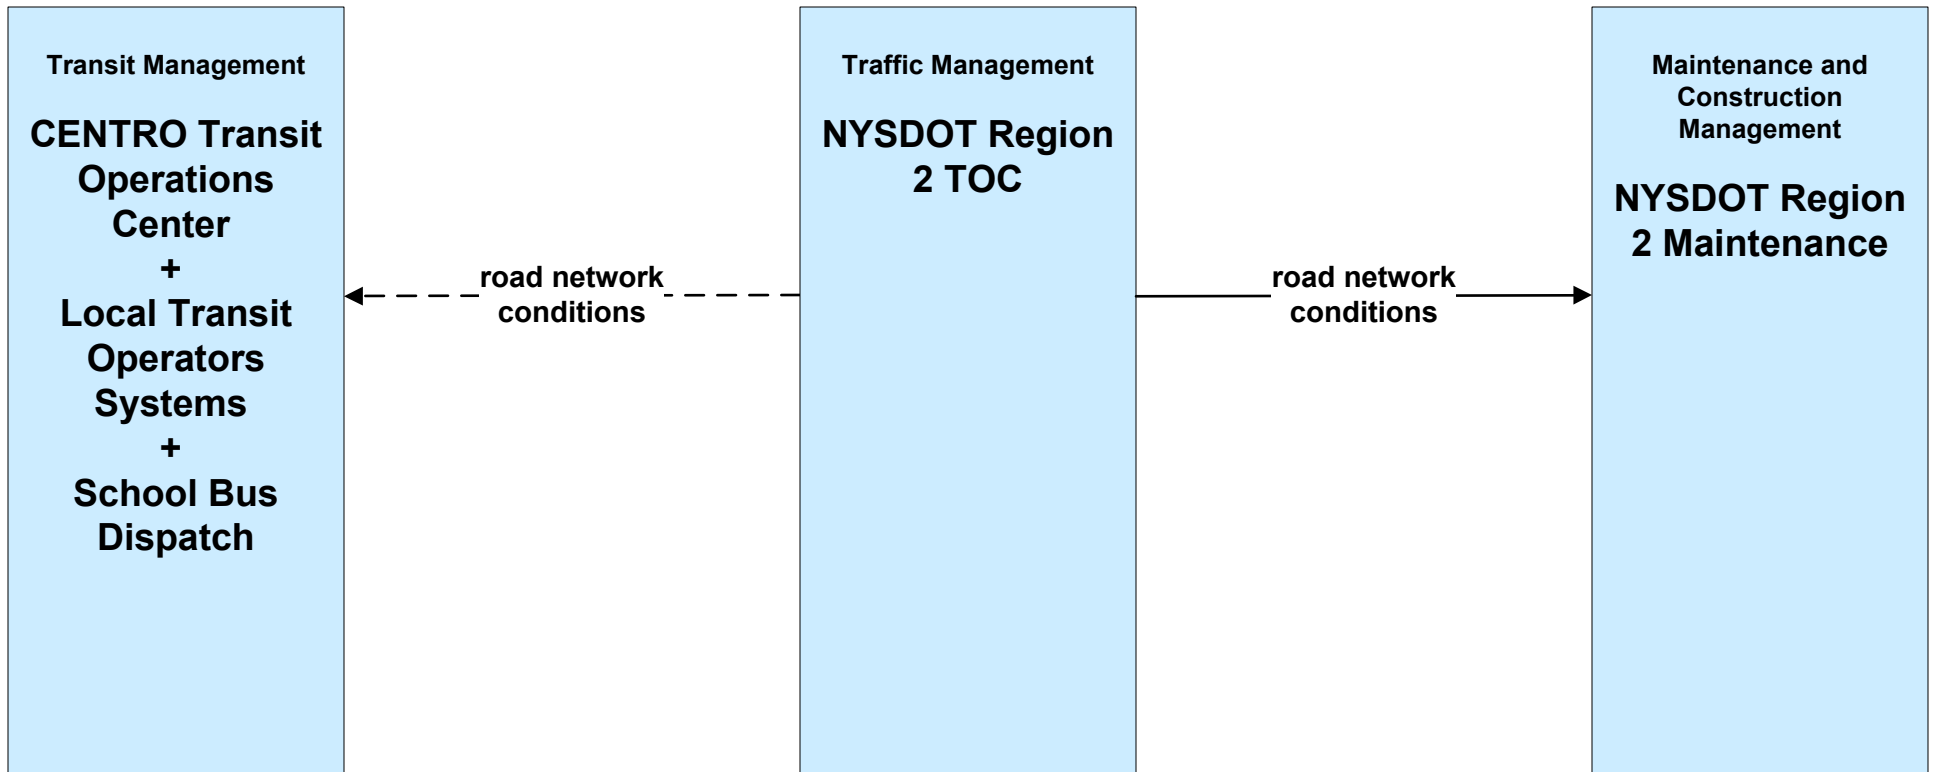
Transit Management

CENTRO Transit Operations Center
+
Local Transit Operators Systems
+
School Bus Dispatch

road network conditions

Traffic Management

NYSDOT Region 2 TOC

road network conditions

Maintenance and Construction Management

NYSDOT Region 2 Maintenance